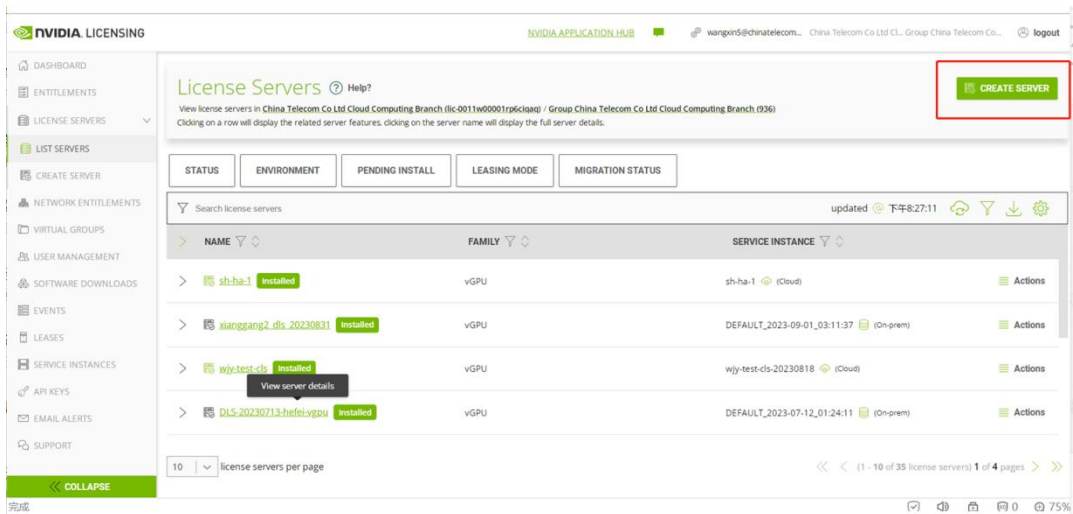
NVIDIA. LICENSING

NVIDIA APPLICATION HUB

wangxin5@chinatelecom... China Telecom Co Ltd Cl... Group China Telecom Co...

logout

DASHBOARD
ENTITLEMENTS
LICENSE SERVERS
LIST SERVERS
CREATE SERVER
NETWORK ENTITLEMENTS
VIRTUAL GROUPS
USER MANAGEMENT
SOFTWARE DOWNLOADS
EVENTS
LEASES
SERVICE INSTANCES
API KEYS
EMAIL ALERTS
SUPPORT
COLLAPSE

License Servers Help?

View license servers in China Telecom Co Ltd Cloud Computing Branch (lic-0011w00001rp6ciqaq) / Group China Telecom Co Ltd Cloud Computing Branch (936)
Clicking on a row will display the related server features, clicking on the server name will display the full server details.

CREATE SERVER

STATUS | ENVIRONMENT | PENDING INSTALL | LEASING MODE | MIGRATION STATUS

Search license servers

updated 下午8:27:11

| NAME | FAMILY | SERVICE INSTANCE | |
|---|---|---|---|
| sh-ha-1 Installed | vGPU | sh-ha-1 (Cloud) | Actions |
| xianggang2_dls_20230831 Installed | vGPU | DEFAULT_2023-09-01_03:11:37 (On-prem) | Actions |
| wjy-test-cls Installed | vGPU | wjy-test-cls-20230818 (Cloud) | Actions |
| DLS-20230713-hefei-vgpu Installed | vGPU | DEFAULT_2023-07-12_01:24:11 (On-prem) | Actions |

View server details

10 license servers per page

(1 - 10 of 35 license servers) 1 of 4 pages

完成

0 75%